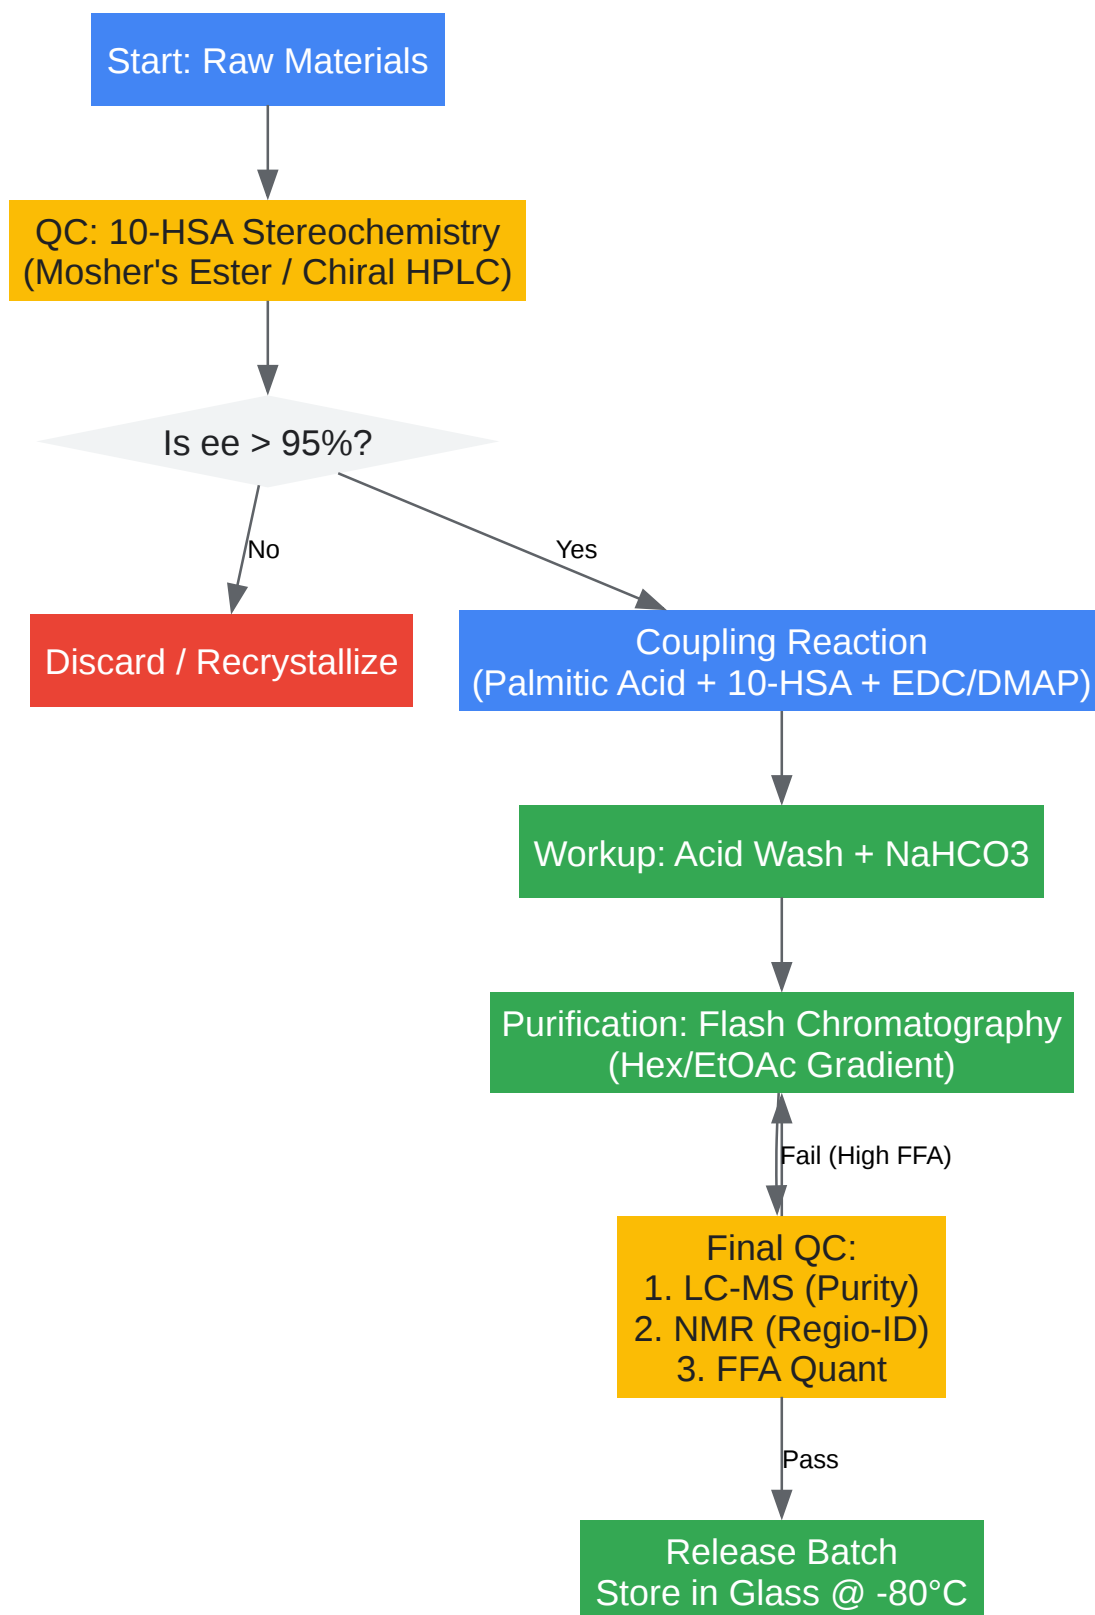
Start: Raw Materials

QC: 10-HSA Stereochemistry
(Mosher's Ester / Chiral HPLC)

Is ee > 95%?

No

Yes

Discard / Recrystallize

Coupling Reaction
(Palmitic Acid + 10-HSA + EDC/DMAP)

Workup: Acid Wash + NaHCO3

Purification: Flash Chromatography
(Hex/EtOAc Gradient)

Fail (High FFA)

Final QC:
1. LC-MS (Purity)
2. NMR (Regio-ID)
3. FFA Quant

Pass

Release Batch
Store in Glass @ -80°C